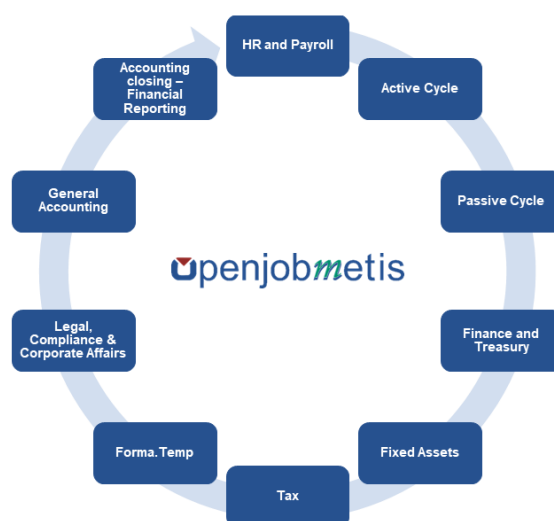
HR and Payroll

Active Cycle

Passive Cycle

Finance and Treasury

Fixed Assets

Tax

Forma.Temp

Legal, Compliance & Corporate Affairs

General Accounting

Accounting closing – Financial Reporting

openjobmetis